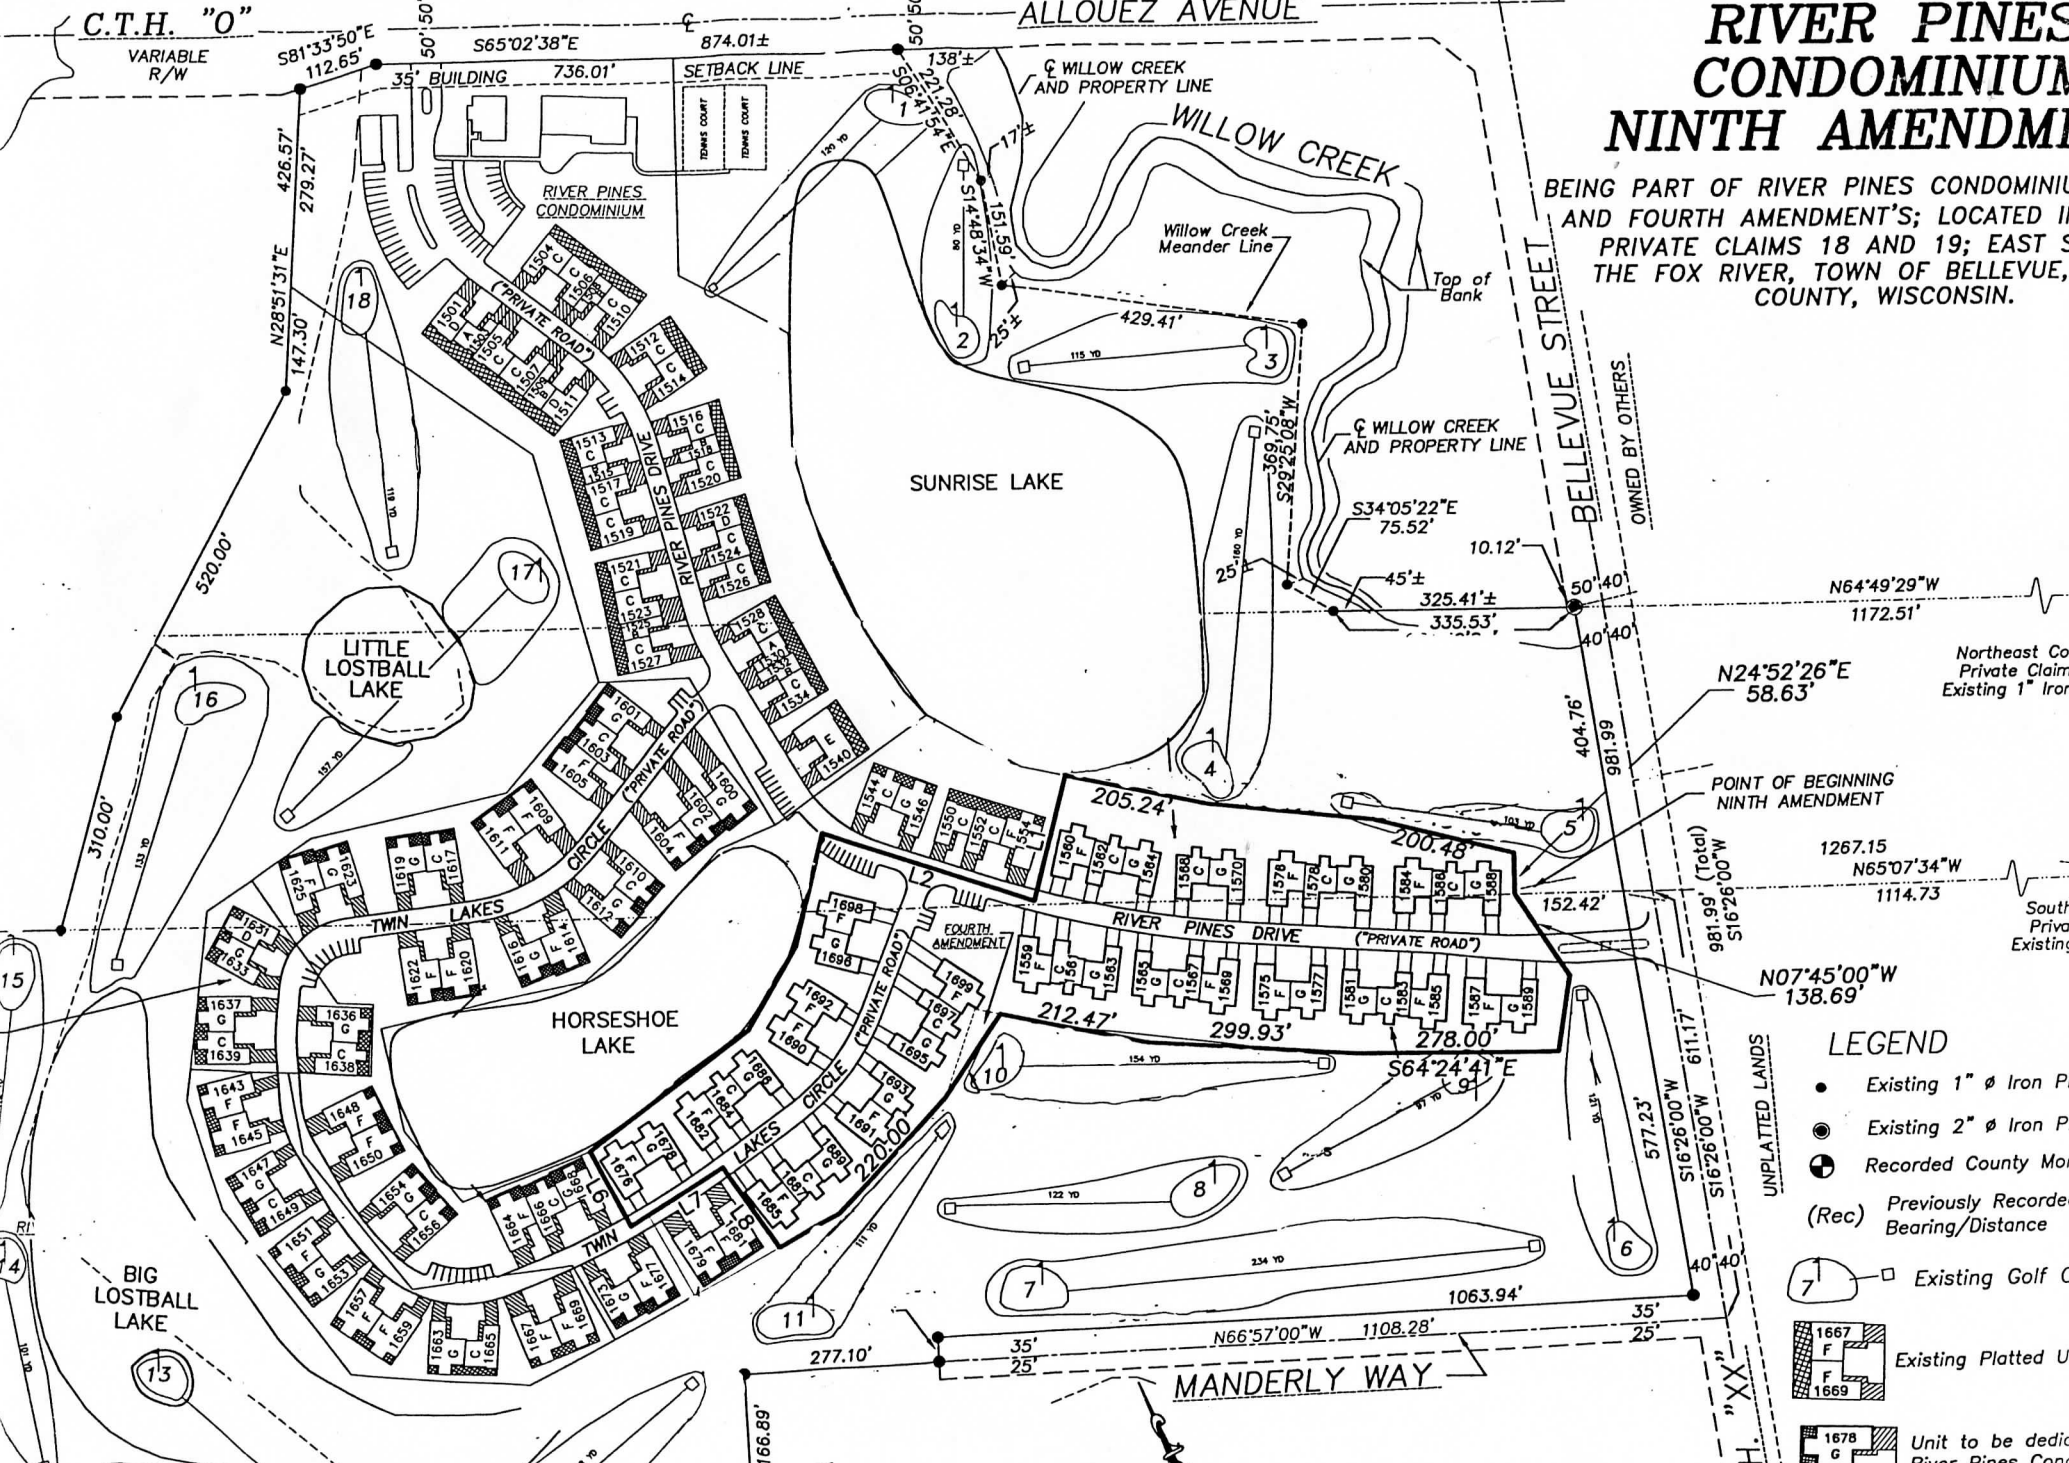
RIVER PINES
CONDOMINIUM
NINTH AMENDM

BEING PART OF RIVER PINES CONDOMINIU AND FOURTH AMENDMENT'S; LOCATED I PRIVATE CLAIMS 18 AND 19; EAST S THE FOX RIVER, TOWN OF BELLEVUE, COUNTY, WISCONSIN.

C.T.H. "O"
VARIABLE R/W
ALLOUEZ AVENUE
S81°33'50"E 112.65'
S65°02'38"E
874.01±
736.01'
35' BUILDING
SETBACK LINE
50' 50'
138'±
℄ WILLOW CREEK AND PROPERTY LINE
WILLOW CREEK
Willow Creek Meander Line
Top of Bank
426.57'
279.27'
147.30'
N28°51'31"E
520.00'
310.00'
RIVER PINES CONDOMINIUM
("PRIVATE ROAD")
RIVER PINES DRIVE
SUNRISE LAKE
LITTLE LOSTBALL LAKE
HORSESHOE LAKE
BIG LOSTBALL LAKE
TWIN LAKES CIRCLE
TWIN LAKES CIRCLE
429.41'
S14°48'34"W 151.59'
S06°41'54"E 221.28'
17'±
25'±
369.75'
S29°25'08"W
℄ WILLOW CREEK AND PROPERTY LINE
S34°05'22"E 75.52'
10.12'
45'±
325.41'±
335.53'
25'
BELLEVUE STREET
OWNED BY OTHERS
50' 40'
40' 40'
N64°49'29"W 1172.51'
Northeast Co Private Claim Existing 1" Iron
N24°52'26"E 58.63'
404.76'
981.99
POINT OF BEGINNING NINTH AMENDMENT
205.24'
200.48'
1267.15
N65°07'34"W 1114.73
152.42'
981.99' (Total)
S16°26'00"W
South Priva Existing
N07°45'00"W 138.69'
FOURTH AMENDMENT
RIVER PINES DRIVE ("PRIVATE ROAD")
212.47'
299.93'
278.00'
S64°24'41"E
220.00'
611.17'
577.23'
S16°26'00"W
S16°26'00"W
UNPLATTED LANDS
1063.94'
N66°57'00"W 1108.28'
35'
25'
277.10'
35'
25'
MANDERLY WAY
"XX"
166.89'
LEGEND
Existing 1" ø Iron P
Existing 2" ø Iron P
Recorded County Mo
(Rec) Previously Recorde Bearing/Distance
Existing Golf C
Existing Platted U
Unit to be dedic River Pines Cond